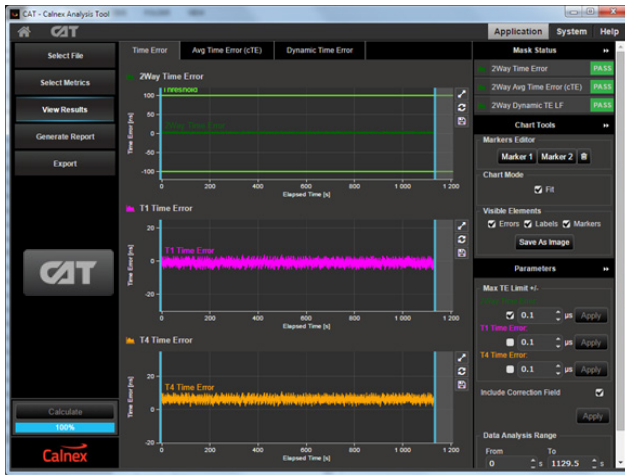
CAT - Calnex Analysis Tool

CAT

Application System Help

Select File

Select Metrics

View Results

Generate Report

Export

CAT

Calculate

100%

Calnex

Time Error | Avg Time Error (cTE) | Dynamic Time Error

2Way Time Error

Threshold

2Way Time Error

Time Error [ns]

100
50
0
-50
-100

0 200 400 600 800 1 000 1 200
Elapsed Time [s]

T1 Time Error

T1 Time Error

Time Error [ns]

20
0
-20

0 200 400 600 800 1 000 1 200
Elapsed Time [s]

T4 Time Error

T4 Time Error

Time Error [ns]

20
0
-20

0 200 400 600 800 1 000 1 200
Elapsed Time [s]

Mask Status

2Way Time Error PASS

2Way Avg Time Error (cTE) PASS

2Way Dynamic TE LF PASS

Chart Tools

Markers Editor

Marker 1 Marker 2

Chart Mode

Fit

Visible Elements

Errors Labels Markers

Save As Image

Parameters

Max TE Limit +/-

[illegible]

0.1 µs Apply

T1 Time Error:

0.1 µs Apply

T4 Time Error:

0.1 µs Apply

Include Correction Field

Apply

Data Analysis Range

From To

0 s 1129.5 s